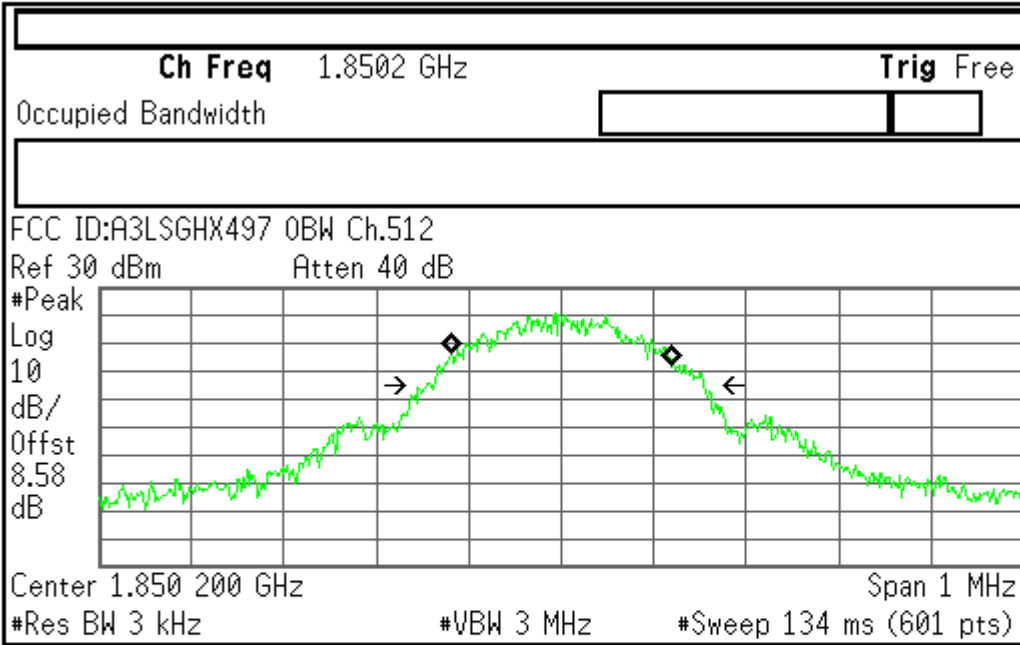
Ch Freq 1.8502 GHz Trig Free

Occupied Bandwidth

FCC ID:A3LSGHX497 OBW Ch.512

Ref 30 dBm Atten 40 dB

#Peak
Log
10
dB/
Offst
8.58
dB

Center 1.850 200 GHz Span 1 MHz

#Res BW 3 kHz #VBW 3 MHz #Sweep 134 ms (601 pts)